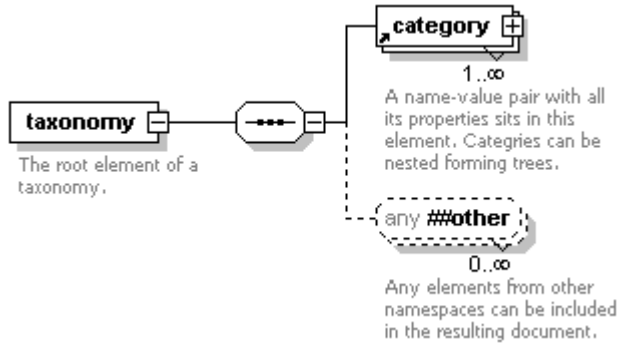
taxonomy

The root element of a taxonomy.

category

1..∞

A name-value pair with all its properties sits in this element. Categries can be nested forming trees.

any ##other

0..∞

Any elements from other namespaces can be included in the resulting document.